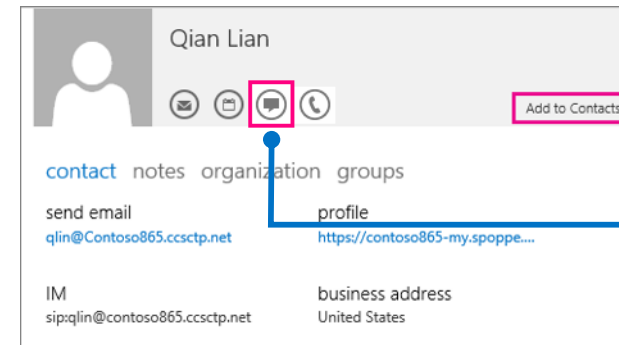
Qian Lian

Add to Contacts

contact notes organization groups

send email
qlin@Contoso865.ccsctp.net

profile
https://contoso865-my.spoppe....

IM
sip:qlin@contoso865.ccsctp.net

business address
United States